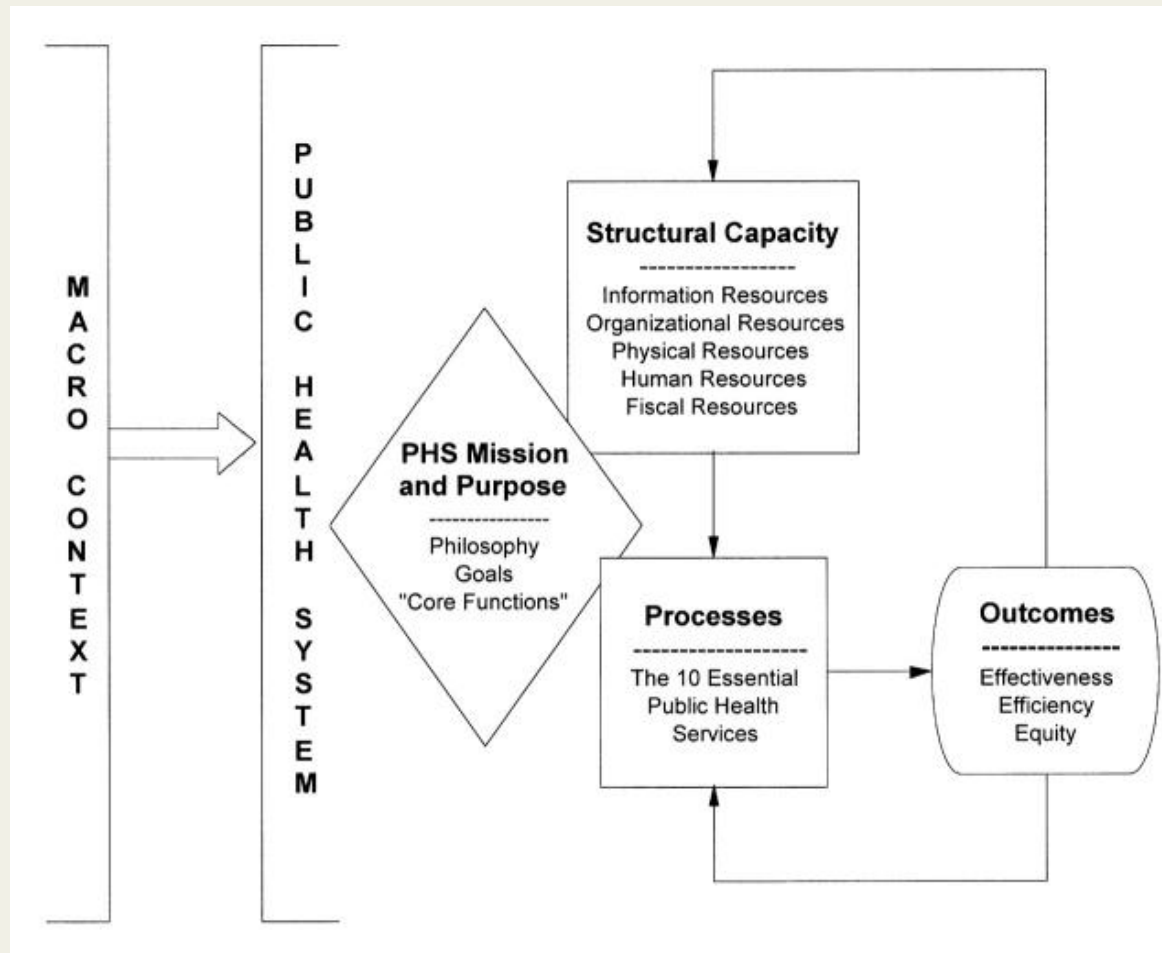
MACRO CONTEXT

PUBLIC HEALTH SYSTEM

PHS Mission and Purpose
Philosophy
Goals
"Core Functions"

Structural Capacity
Information Resources
Organizational Resources
Physical Resources
Human Resources
Fiscal Resources

Processes
The 10 Essential Public Health Services

Outcomes
Effectiveness
Efficiency
Equity